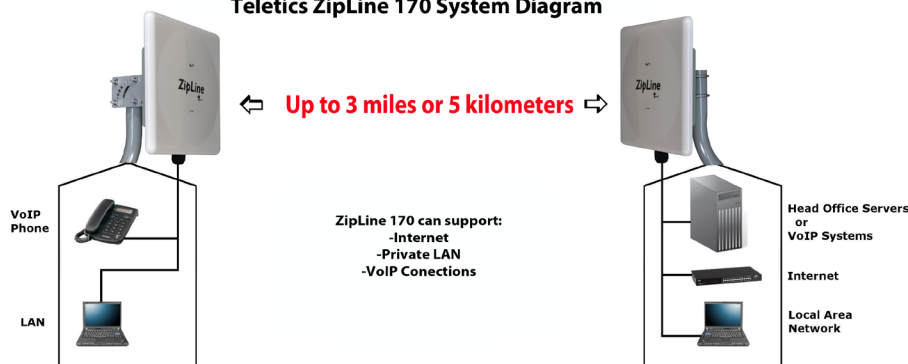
Teletics ZipLine 170 System Diagram

ZipLine

Up to 3 miles or 5 kilometers

ZipLine

VoIP Phone

LAN

ZipLine 170 can support:
-Internet
-Private LAN
-VoIP Conections

Head Office Servers or VoIP Systems

Internet

Local Area Network